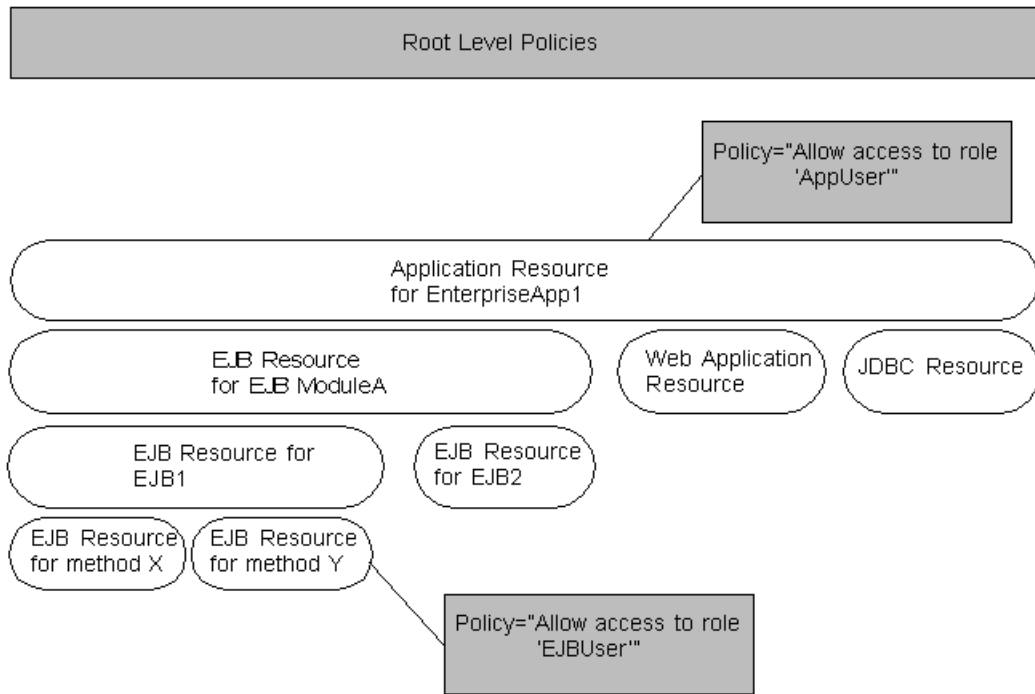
Root Level Policies

Policy="Allow access to role 'AppUser'"

Application Resource for EnterpriseApp1

EJB Resource for EJB ModuleA

Web Application Resource

JDBC Resource

EJB Resource for EJB1

EJB Resource for EJB2

EJB Resource for method X

EJB Resource for method Y

Policy="Allow access to role 'EJBUser'"